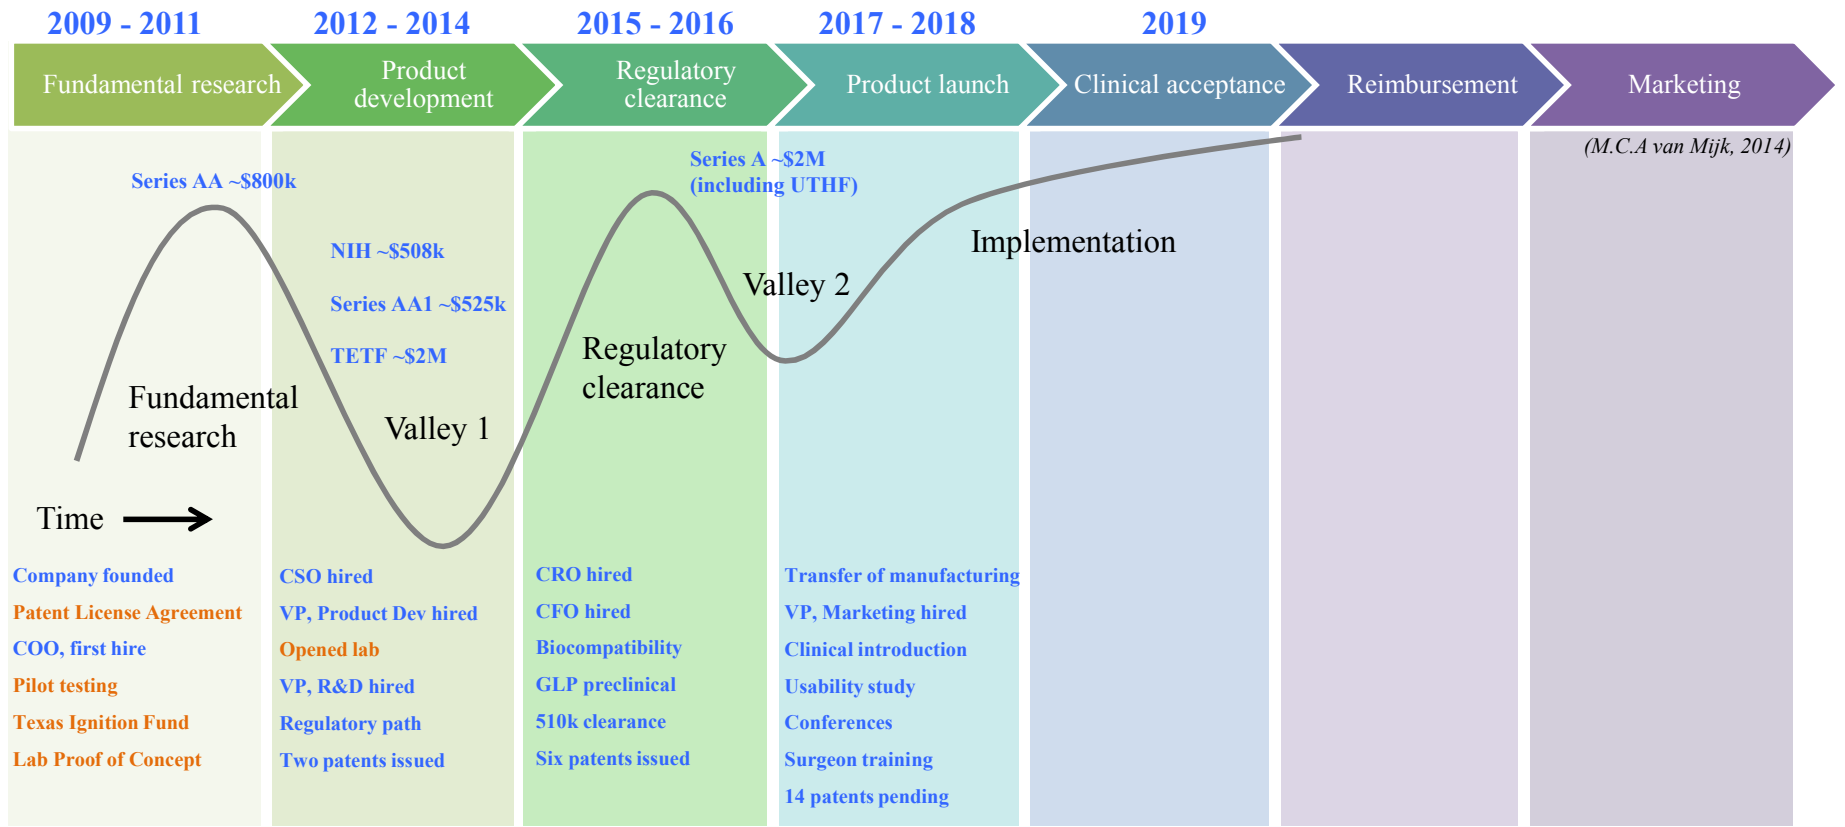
2009 - 2011 | 2012 - 2014 | 2015 - 2016 | 2017 - 2018 | 2019

Fundamental research | Product development | Regulatory clearance | Product launch | Clinical acceptance | Reimbursement | Marketing

(M.C.A van Mijk, 2014)

Series AA ~\$800k

NIH ~\$508k

Series AA1 ~\$525k

TETF ~\$2M

Series A ~\$2M (including UTHF)

Implementation

Valley 2

Regulatory clearance

Fundamental research

Valley 1

Time

Company founded
Patent License Agreement
COO, first hire
Pilot testing
Texas Ignition Fund
Lab Proof of Concept

CSO hired
VP, Product Dev hired
Opened lab
VP, R&D hired
Regulatory path
Two patents issued

CRO hired
CFO hired
Biocompatibility
GLP preclinical
510k clearance
Six patents issued

Transfer of manufacturing
VP, Marketing hired
Clinical introduction
Usability study
Conferences
Surgeon training
14 patents pending